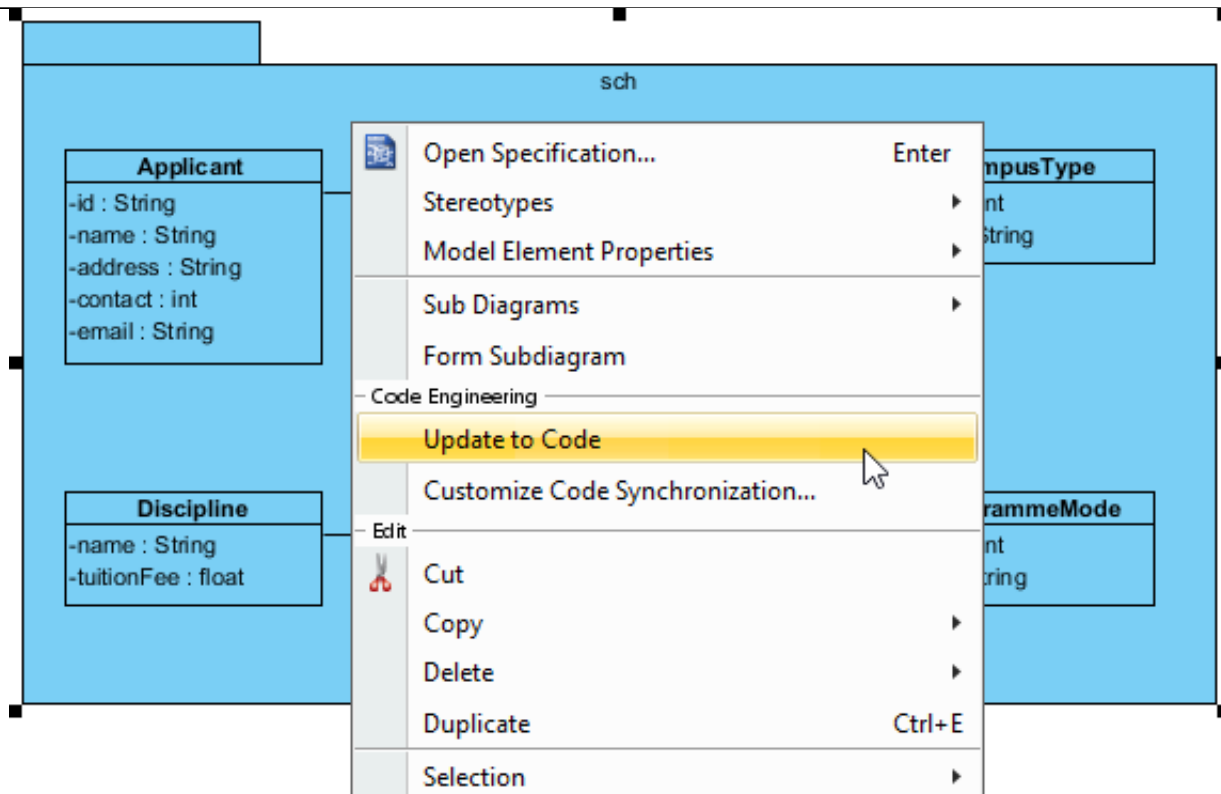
sch

Applicant
-id : String
-name : String
-address : String
-contact : int
-email : String

Discipline
-name : String
-tuitionFee : float

mpusType
nt
String

rammeMode
nt
tring

Open Specification... Enter
Stereotypes
Model Element Properties
Sub Diagrams
Form Subdiagram
Code Engineering
Update to Code
Customize Code Synchronization...
Edit
Cut
Copy
Delete
Duplicate Ctrl+E
Selection